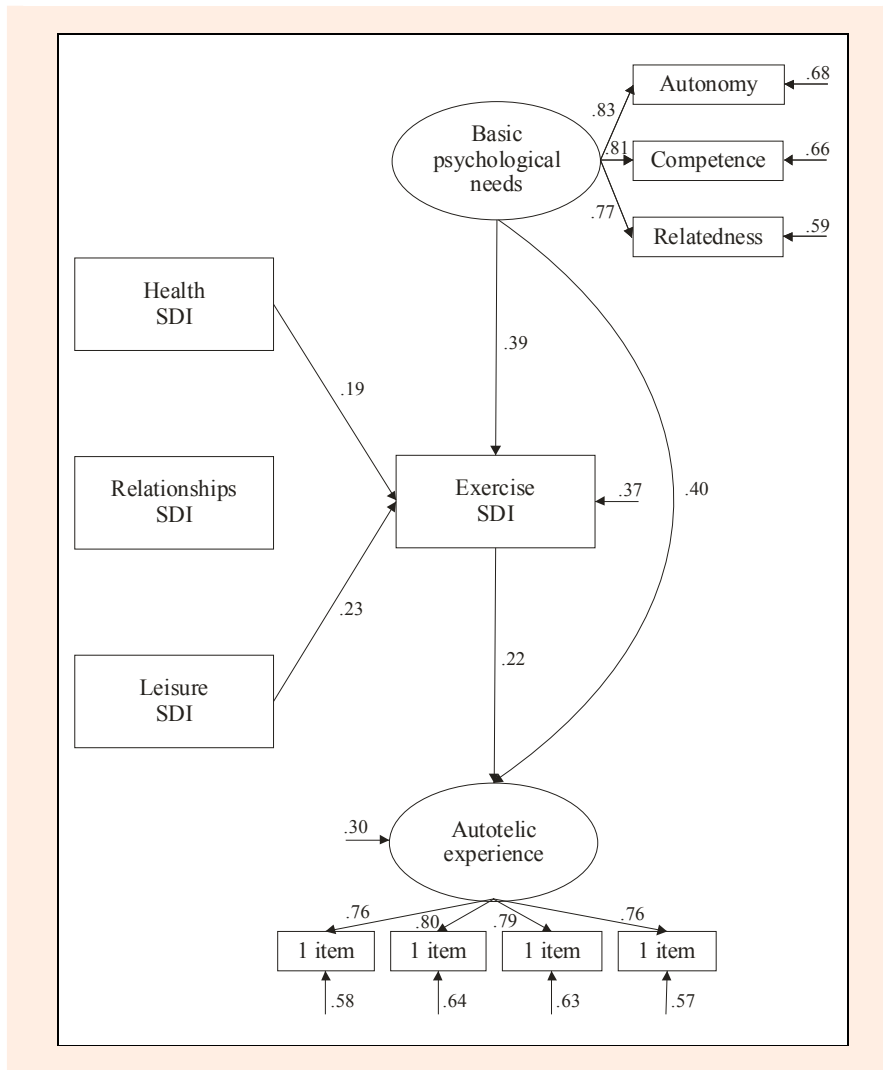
Basic psychological needs

.83

Autonomy

.68

.81

Competence

.66

.77

Relatedness

.59

Health SDI

.39

.19

Relationships SDI

Exercise SDI

.37

.40

.23

Leisure SDI

.22

.30

Autotelic experience

.76

.80

.79

.76

1 item

1 item

1 item

1 item

.58

.64

.63

.57